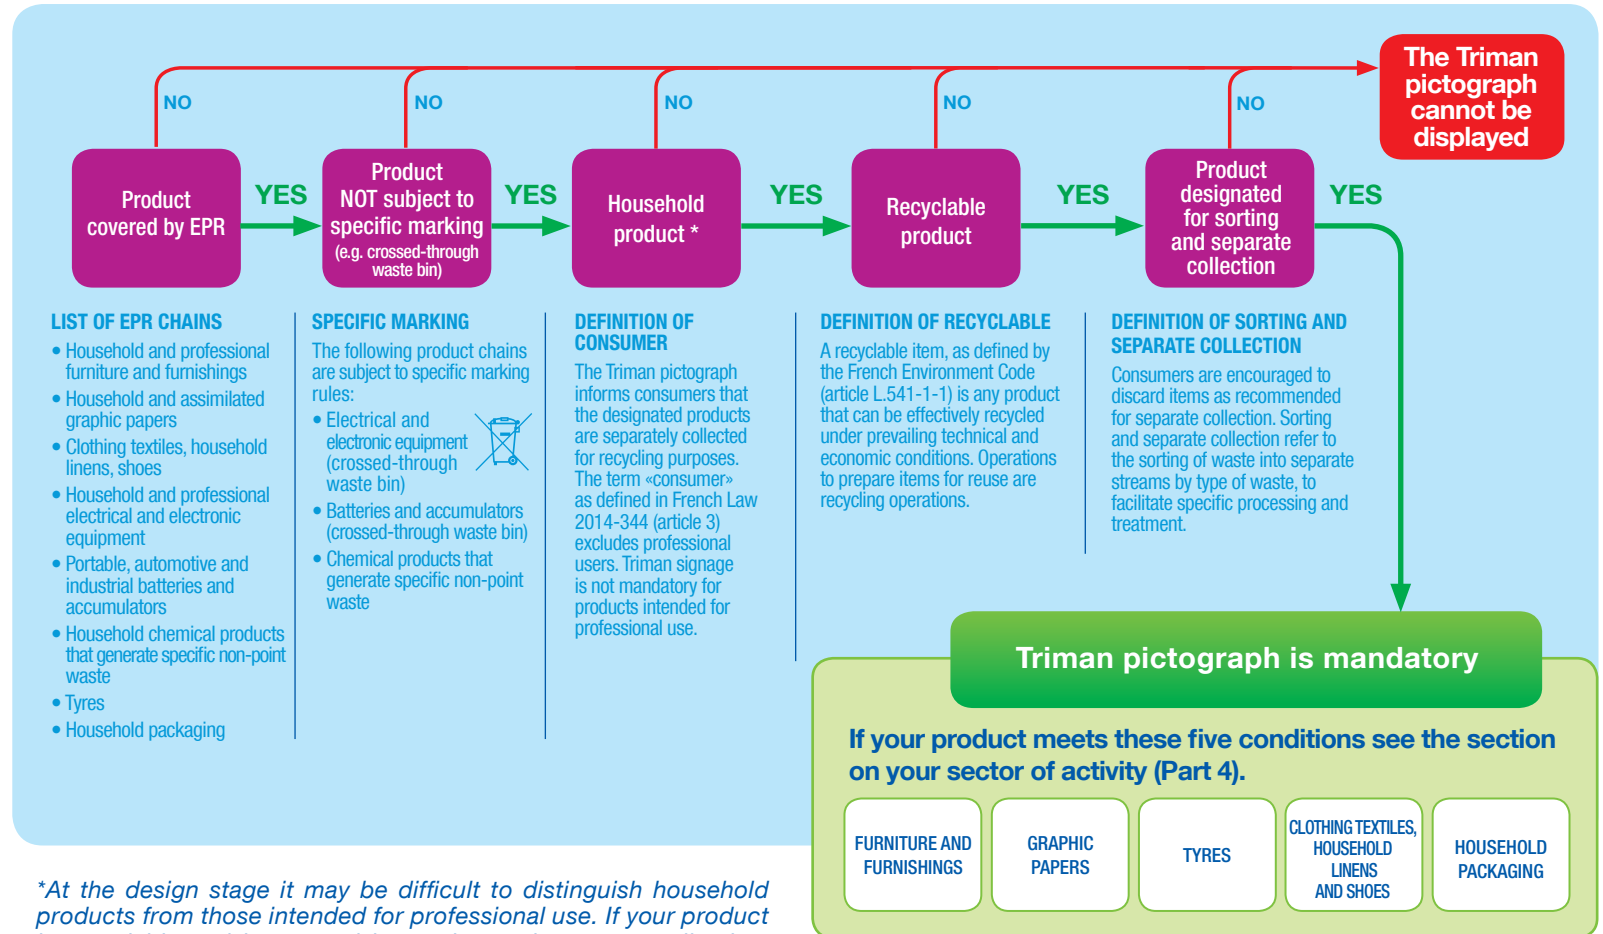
NO

NO

NO

NO

NO

The Triman pictograph cannot be displayed

Product covered by EPR

YES

Product NOT subject to specific marking (e.g. crossed-through waste bin)

YES

Household product *

YES

Recyclable product

YES

Product designated for sorting and separate collection

YES

LIST OF EPR CHAINS

• Household and professional furniture and furnishings
• Household and assimilated graphic papers
• Clothing textiles, household linens, shoes
• Household and professional electrical and electronic equipment
• Portable, automotive and industrial batteries and accumulators
• Household chemical products that generate specific non-point waste
• Tyres
• Household packaging

SPECIFIC MARKING

The following product chains are subject to specific marking rules:
• Electrical and electronic equipment (crossed-through waste bin)
• Batteries and accumulators (crossed-through waste bin)
• Chemical products that generate specific non-point waste

DEFINITION OF CONSUMER

The Triman pictograph informs consumers that the designated products are separately collected for recycling purposes. The term «consumer» as defined in French Law 2014-344 (article 3) excludes professional users. Triman signage is not mandatory for products intended for professional use.

DEFINITION OF RECYCLABLE

A recyclable item, as defined by the French Environment Code (article L.541-1-1) is any product that can be effectively recycled under prevailing technical and economic conditions. Operations to prepare items for reuse are recycling operations.

DEFINITION OF SORTING AND SEPARATE COLLECTION

Consumers are encouraged to discard items as recommended for separate collection. Sorting and separate collection refer to the sorting of waste into separate streams by type of waste, to facilitate specific processing and treatment.

Triman pictograph is mandatory

If your product meets these five conditions see the section on your sector of activity (Part 4).

FURNITURE AND FURNISHINGS

GRAPHIC PAPERS

TYRES

CLOTHING TEXTILES, HOUSEHOLD LINENS AND SHOES

HOUSEHOLD PACKAGING

*At the design stage it may be difficult to distinguish household products from those intended for professional use. If your product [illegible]